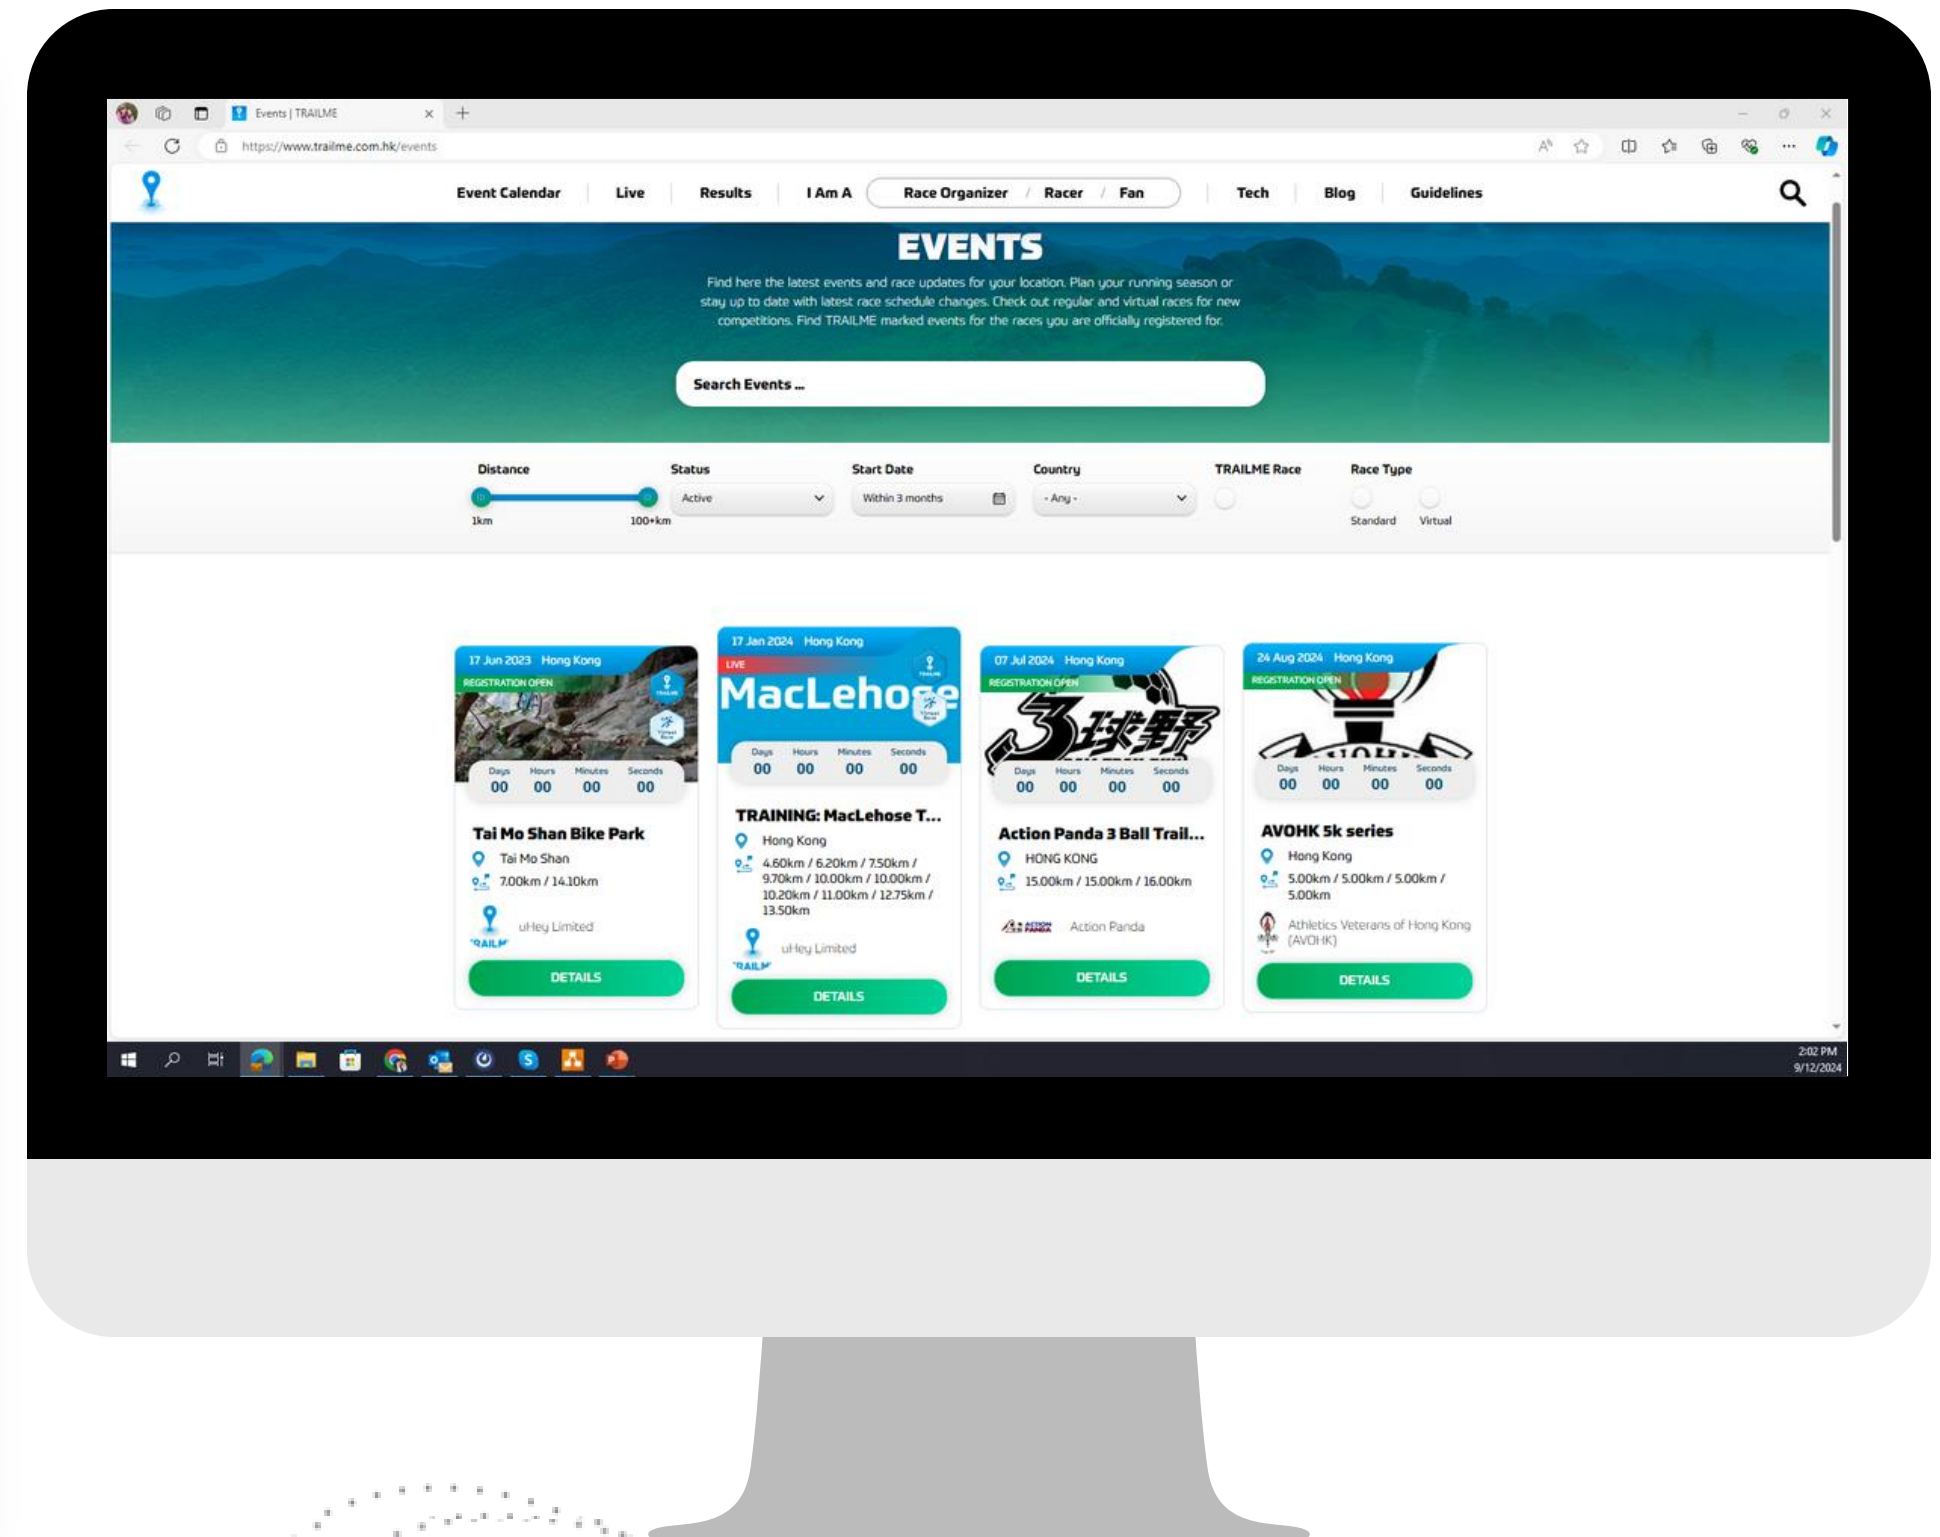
Events | TRAILME

https://www.trailme.com.hk/events

Event Calendar | Live | Results | I Am A | Race Organizer / Racer / Fan | Tech | Blog | Guidelines

EVENTS

Find here the latest events and race updates for your location. Plan your running season or stay up to date with latest race schedule changes. Check out regular and virtual races for new competitions. Find TRAILME marked events for the races you are officially registered for.

Search Events ...

Distance
1km 100+km

Status
Active

Start Date
Within 3 months

Country
- Any -

TRAILME Race

Race Type
Standard Virtual

17 Jun 2023 Hong Kong
REGISTRATION OPEN
Days 00 Hours 00 Minutes 00 Seconds 00
Tai Mo Shan Bike Park
Tai Mo Shan
7.00km / 14.10km
uHey Limited
DETAILS

17 Jan 2024 Hong Kong
LIVE
MacLehose
Days 00 Hours 00 Minutes 00 Seconds 00
TRAINING: MacLehose T...
Hong Kong
4.60km / 6.20km / 7.50km / 9.70km / 10.00km / 10.00km / 10.20km / 11.00km / 12.75km / 13.50km
uHey Limited
DETAILS

07 Jul 2024 Hong Kong
REGISTRATION OPEN
3球野
Days 00 Hours 00 Minutes 00 Seconds 00
Action Panda 3 Ball Trail...
HONG KONG
15.00km / 15.00km / 16.00km
Action Panda
DETAILS

24 Aug 2024 Hong Kong
REGISTRATION OPEN
Days 00 Hours 00 Minutes 00 Seconds 00
AVOHK 5k series
Hong Kong
5.00km / 5.00km / 5.00km / 5.00km
Athletics Veterans of Hong Kong (AVOHK)
DETAILS

2:02 PM
9/12/2024